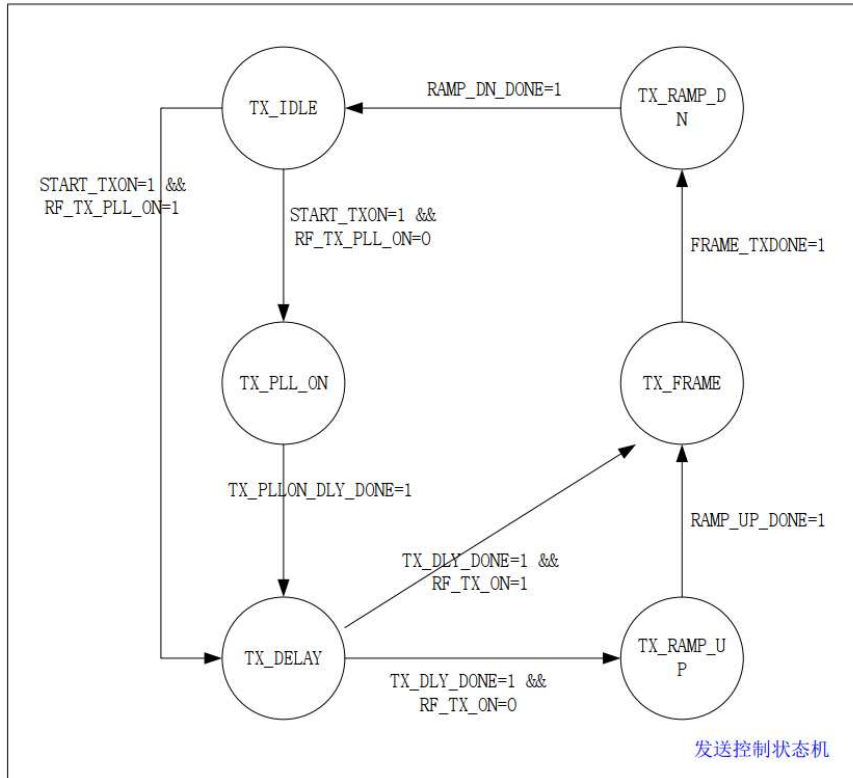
TX_IDLE

RAMP_DN_DONE=1

TX_RAMP_D N

START_TXON=1 && RF_TX_PLL_ON=1

START_TXON=1 && RF_TX_PLL_ON=0

FRAME_TXDONE=1

TX_PLL_ON

TX_FRAME

TX_PLLON_DLY_DONE=1

RAMP_UP_DONE=1

TX_DLY_DONE=1 && RF_TX_ON=1

TX_DELAY

TX_RAMP_U P

TX_DLY_DONE=1 && RF_TX_ON=0

发送控制状态机